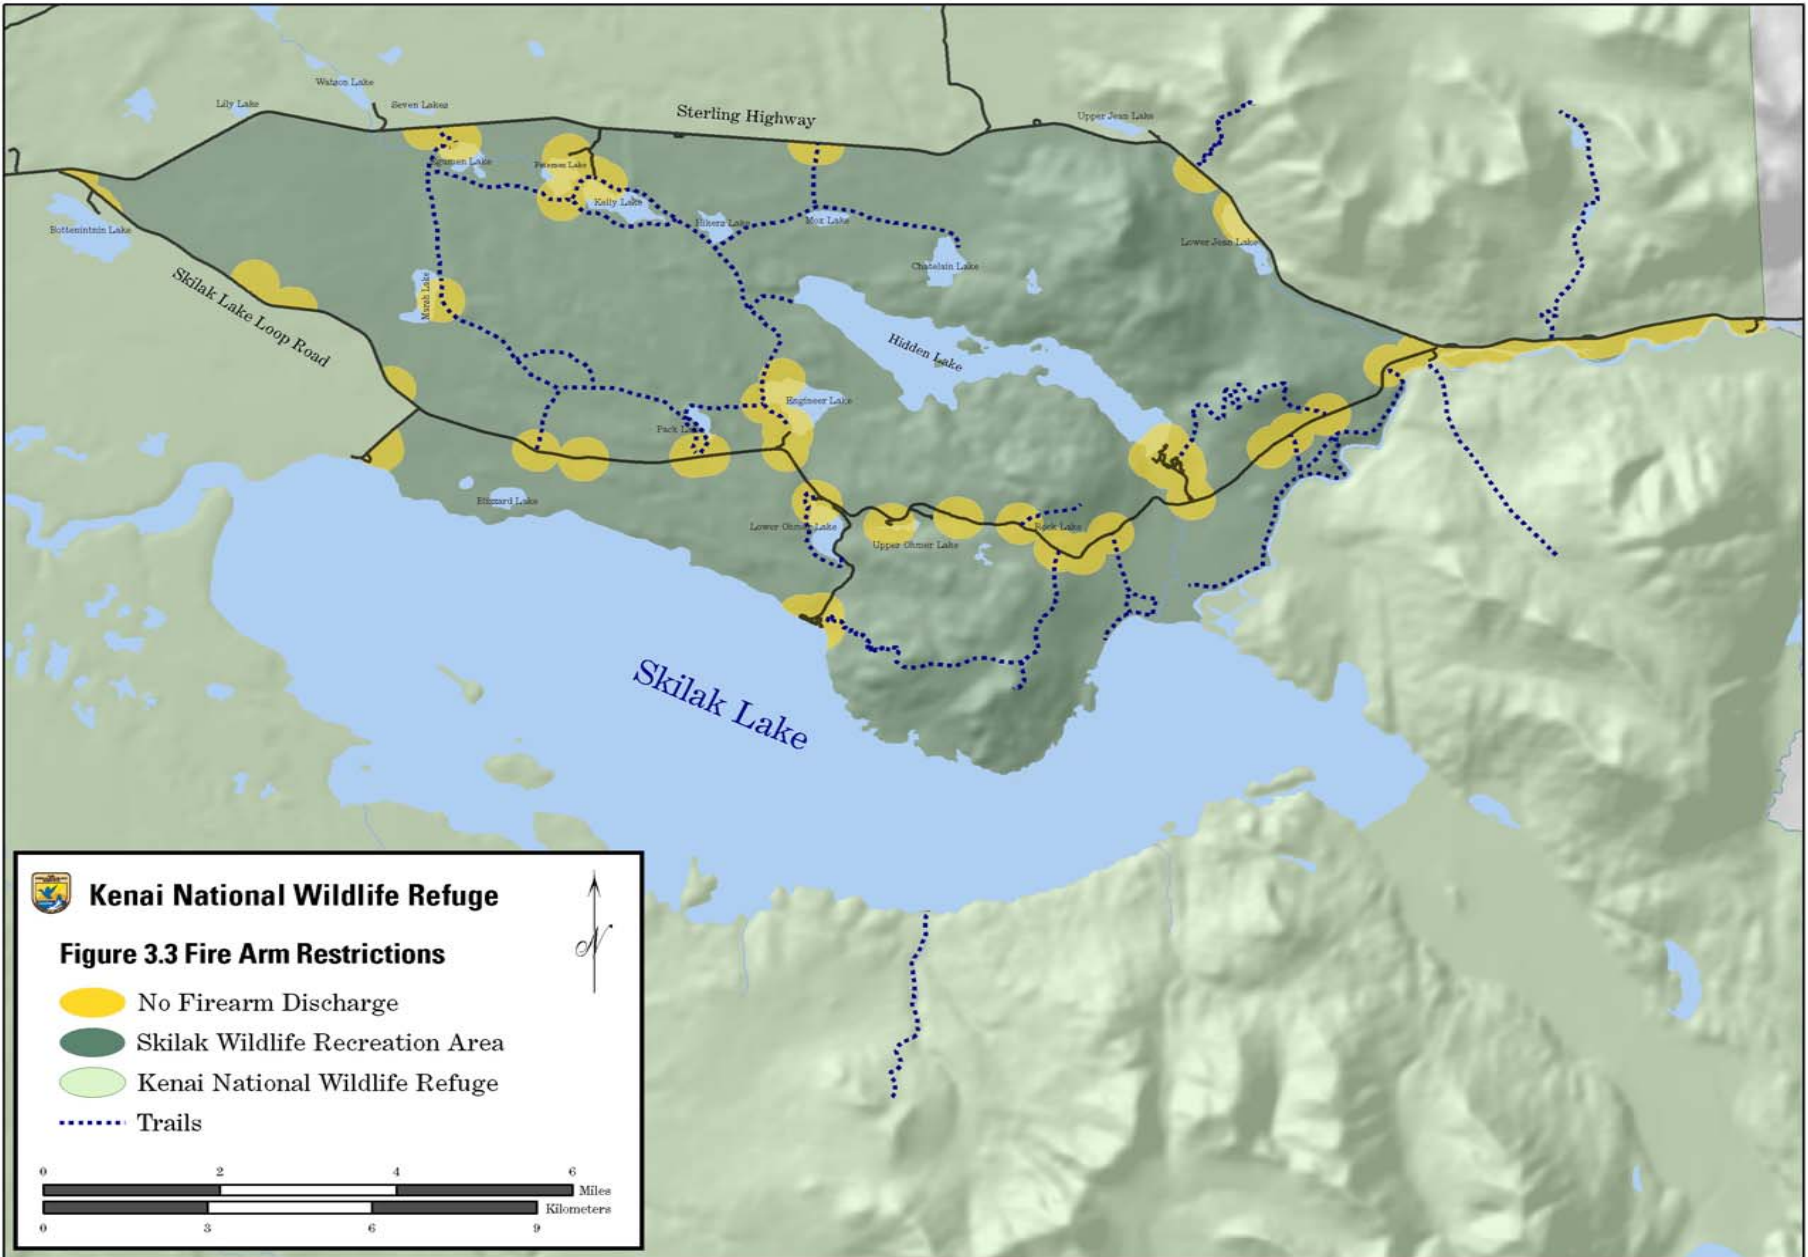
Watson Lake
Lily Lake
Seven Lakes
Sterling Highway
Upper Jean Lake
Egumen Lake
Peterson Lake
Kelly Lake
Bottenintnin Lake
Hikers Lake
Mox Lake
Lower Jean Lake
Chatelain Lake
Skilak Lake Loop Road
Marsh Lake
Hidden Lake
Engineer Lake
Pack Lake
Bleazard Lake
Lower Ohmer Lake
Upper Ohmer Lake
Rock Lake
Skilak Lake

Kenai National Wildlife Refuge
Figure 3.3 Fire Arm Restrictions
No Firearm Discharge
Skilak Wildlife Recreation Area
Kenai National Wildlife Refuge
Trails
N
0 2 4 6 Miles
0 3 6 9 Kilometers